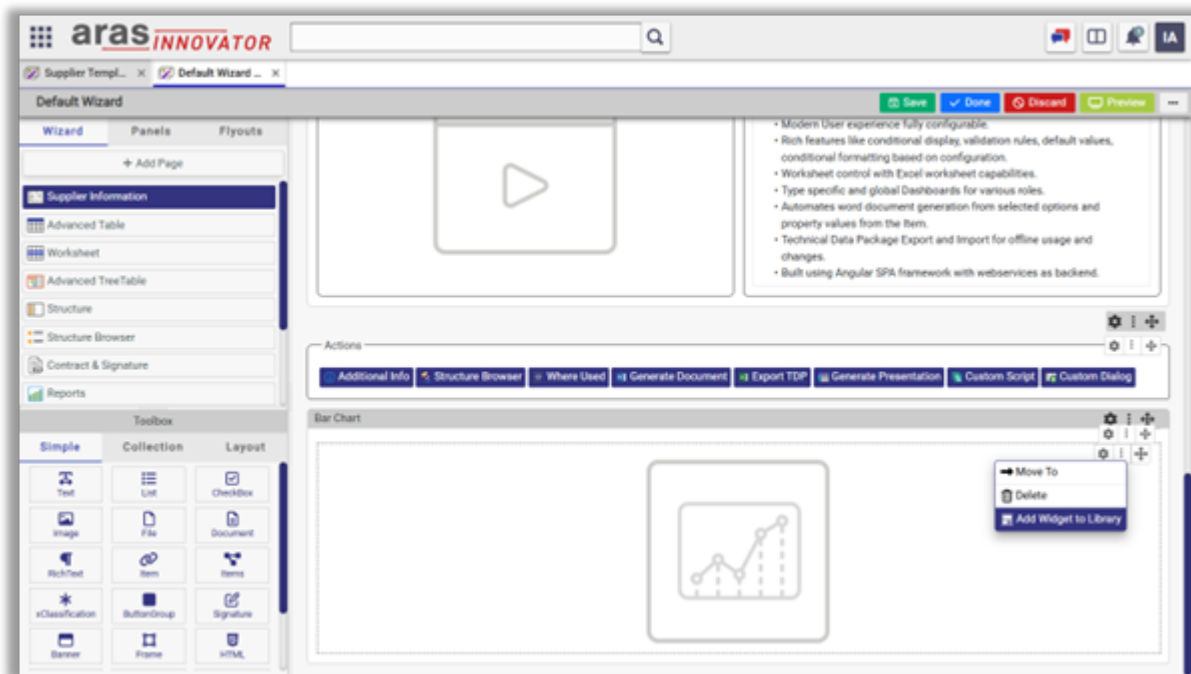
aras INNOVATOR

IA

Supplier Templ... ×
Default Wizard ... ×

Default Wizard

Save
Done
Discard
Preview

Wizard
Panels
Flyouts

+ Add Page

Supplier Information
Advanced Table
Worksheet
Advanced TreeTable
Structure
Structure Browser
Contract & Signature
Reports

Toolbox

Simple
Collection
Layout

Text
List
CheckBox
Image
File
Document
RichText
Item
Items
xClassification
ButtonGroup
Signature
Banner
Frame
HTML

• Modern User experience fully configurable.
• Rich features like conditional display, validation rules, default values, conditional formatting based on configuration.
• Worksheet control with Excel worksheet capabilities.
• Type specific and global Dashboards for various roles.
• Automates word document generation from selected options and property values from the Item.
• Technical Data Package Export and Import for offline usage and changes.
• Built using Angular SPA framework with webservices as backend.

Actions

Additional Info
Structure Browser
Where Used
Generate Document
Export TDP
Generate Presentation
Custom Script
Custom Dialog

Bar Chart

Move To
Delete
Add Widget to Library